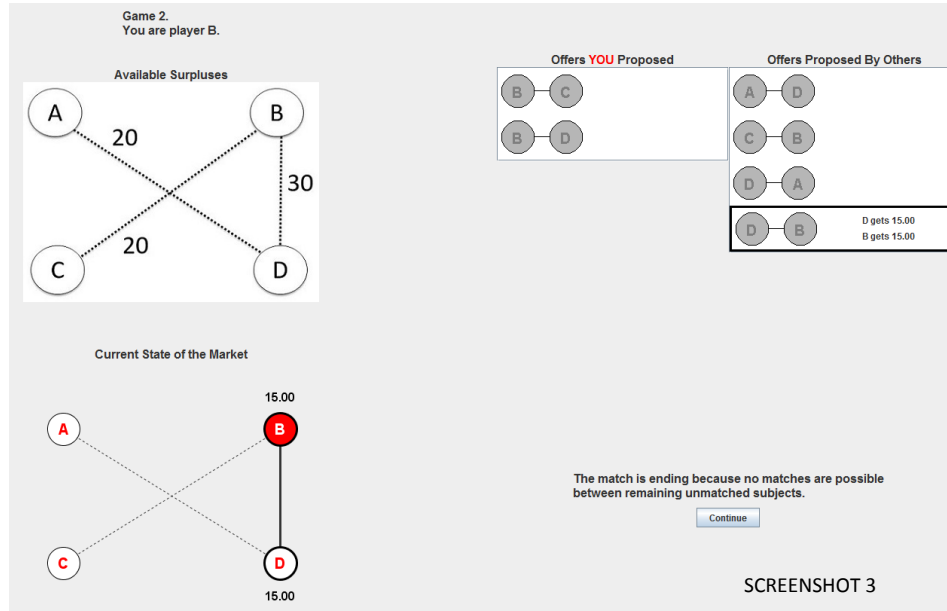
Game 2.
You are player B.

Available Surpluses

A
B
20
30
20
C
D

Offers YOU Proposed

B C
B D

Offers Proposed By Others

A D
C B
D A
D B D gets 15.00 B gets 15.00

Current State of the Market

15.00
A
B
C
D
15.00

The match is ending because no matches are possible between remaining unmatched subjects.

Continue

SCREENSHOT 3